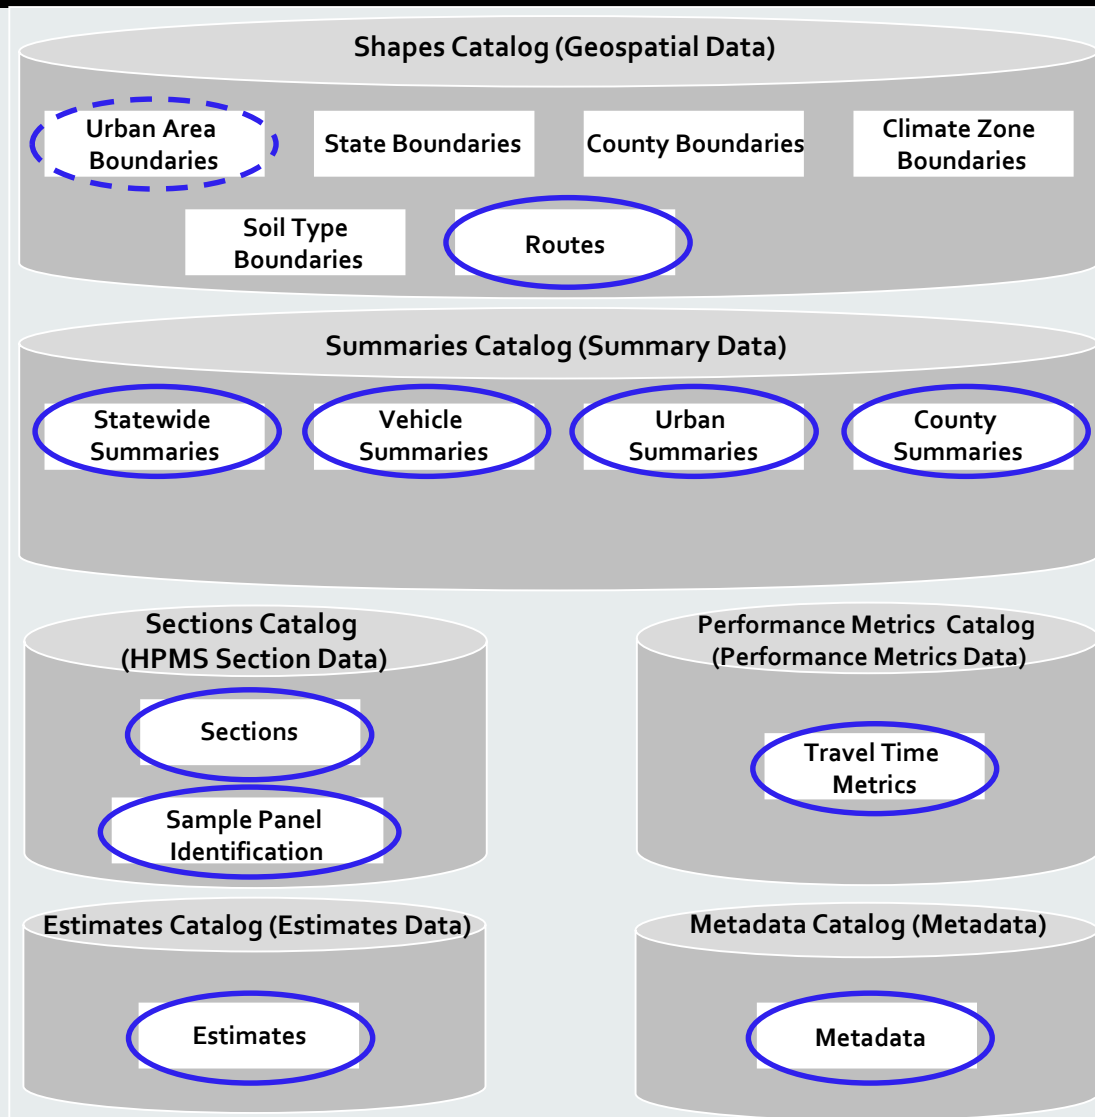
Shapes Catalog (Geospatial Data)

Urban Area Boundaries

State Boundaries

County Boundaries

Climate Zone Boundaries

Soil Type Boundaries

Routes

Summaries Catalog (Summary Data)

Statewide Summaries

Vehicle Summaries

Urban Summaries

County Summaries

Sections Catalog (HPMS Section Data)

Sections

Sample Panel Identification

Performance Metrics Catalog (Performance Metrics Data)

Travel Time Metrics

Estimates Catalog (Estimates Data)

Estimates

Metadata Catalog (Metadata)

Metadata